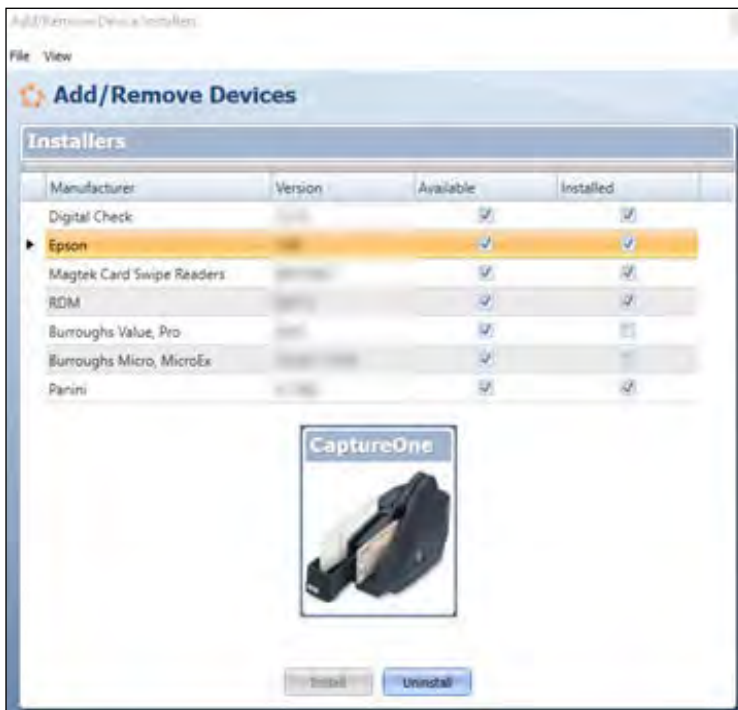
Add/Remove Device Installers

File View

Add/Remove Devices

Installers

| Manufacturer | Version | Available | Installed |
|---|---|---|---|
| Digital Check | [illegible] | ☑ | ☑ |
| Epson | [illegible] | ☑ | ☑ |
| Magtek Card Swipe Readers | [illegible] | ☑ | ☑ |
| RDM | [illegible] | ☑ | ☑ |
| Burroughs Value, Pro | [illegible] | ☑ | ☐ |
| Burroughs Micro, MicroEx | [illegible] | ☑ | ☐ |
| Panini | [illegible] | ☑ | ☑ |

CaptureOne

Install Uninstall